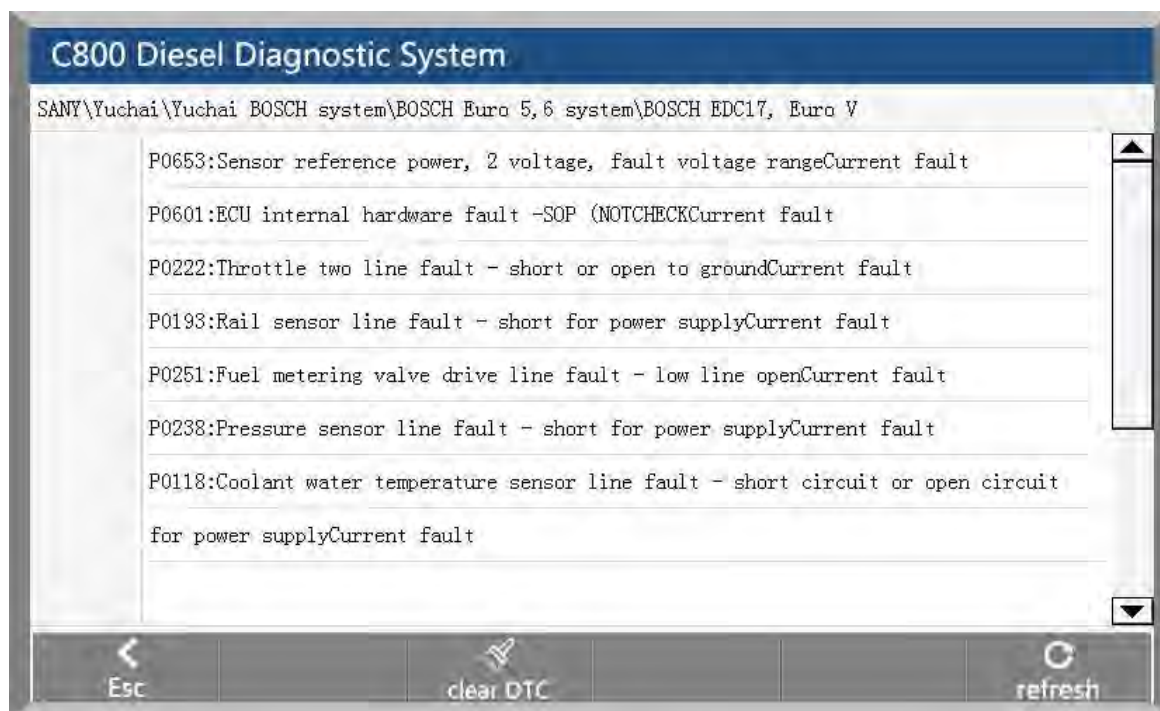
C800 Diesel Diagnostic System

SANY\Yuchai\Yuchai BOSCH system\BOSCH Euro 5,6 system\BOSCH EDC17, Euro V

P0653:Sensor reference power, 2 voltage, fault voltage rangeCurrent fault

P0601:ECU internal hardware fault -SOP (NOTCHECKCurrent fault

P0222:Throttle two line fault - short or open to groundCurrent fault

P0193:Rail sensor line fault - short for power supplyCurrent fault

P0251:Fuel metering valve drive line fault - low line openCurrent fault

P0238:Pressure sensor line fault - short for power supplyCurrent fault

P0118:Coolant water temperature sensor line fault - short circuit or open circuit

for power supplyCurrent fault

Esc

clear DTC

refresh